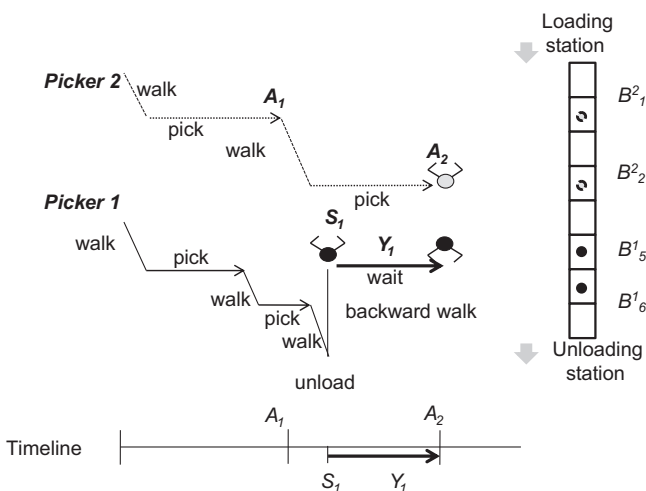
Picker 2
walk
pick
$A_1$
walk
$A_2$
pick
Picker 1
walk
pick
walk
pick
walk
$S_1$
$Y_1$
wait
backward walk
unload
Loading station
$B^2{}_1$
$B^2{}_2$
$B^1{}_5$
$B^1{}_6$
Unloading station
Timeline
$A_1$
$A_2$
$S_1$
$Y_1$